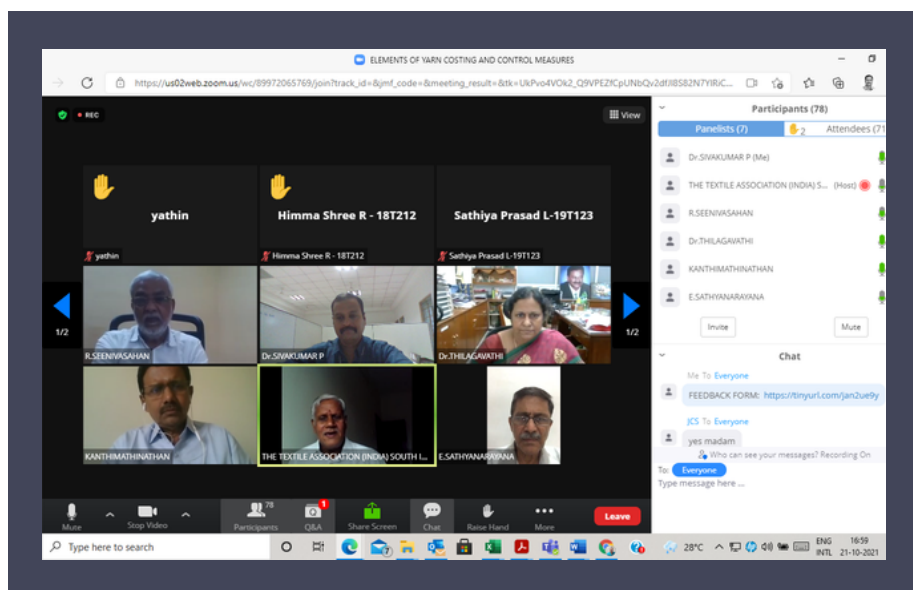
ELEMENTS OF YARN COSTING AND CONTROL MEASURES

https://us02web.zoom.us/wc/89972065769/join?track_id=&jmf_code=&meeting_result=&tk=UkPvo4VOk2_Q9VPEZfCpUNbQv2dfJlBS82N7YIRiC...

REC

View

yathin

Himma Shree R - 18T212

Sathiya Prasad L-19T123

yathin

Himma Shree R - 18T212

Sathiya Prasad L-19T123

1/2

1/2

R.SEENIVASAHAN

Dr.SIVAKUMAR P

Dr.THILAGAVATHI

KANTHIMATHINATHAN

THE TEXTILE ASSOCIATION (INDIA) SOUTH I...

E.SATHYANARAYANA

Mute

Stop Video

78 Participants

1 Q&A

Share Screen

Chat

Raise Hand

More

Leave

Participants (78)

Panelists (7)

2

Attendees (71

Dr.SIVAKUMAR P (Me)

THE TEXTILE ASSOCIATION (INDIA) S... (Host)

R.SEENIVASAHAN

Dr.THILAGAVATHI

KANTHIMATHINATHAN

E.SATHYANARAYANA

Invite

Mute

Chat

Me To Everyone

FEEDBACK FORM: https://tinyurl.com/jan2ue9y

JCS To Everyone

yes madam

Who can see your messages? Recording On

To: Everyone

Type message here ...

Type here to search

28°C

ENG INTL

16:59 21-10-2021